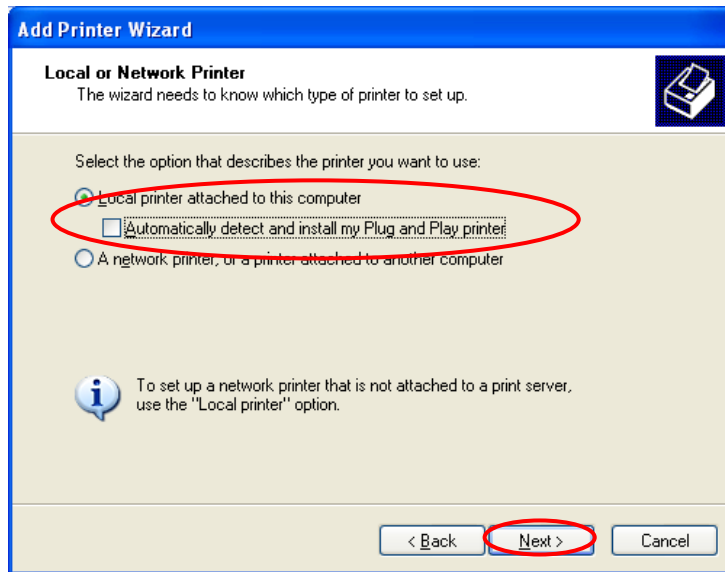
Add Printer Wizard

Local or Network Printer
The wizard needs to know which type of printer to set up.

Select the option that describes the printer you want to use:

Local printer attached to this computer

Automatically detect and install my Plug and Play printer

A network printer, or a printer attached to another computer

To set up a network printer that is not attached to a print server, use the "Local printer" option.

< Back

Next >

Cancel